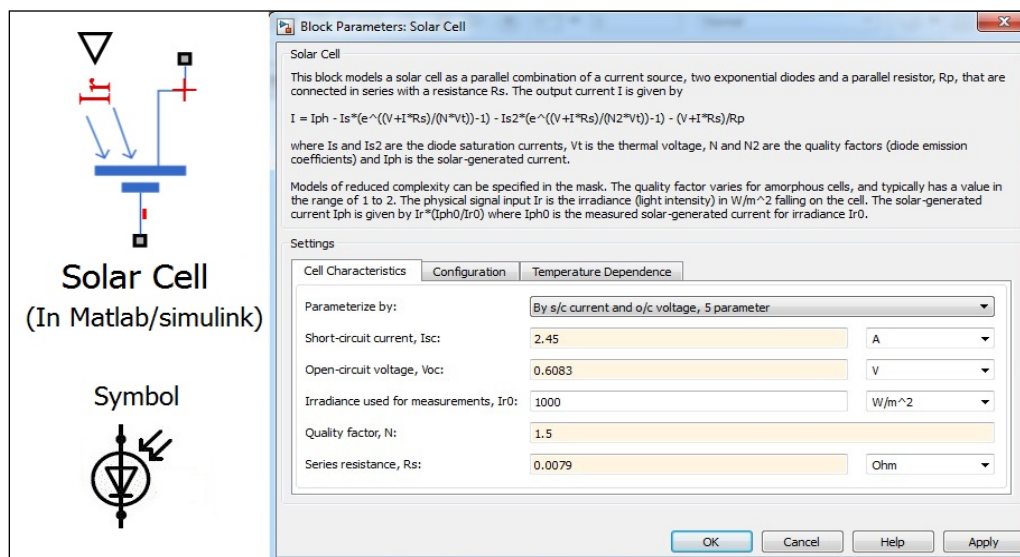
Ir

+

Solar Cell

(In Matlab/simulink)

Symbol

Block Parameters: Solar Cell

Solar Cell

This block models a solar cell as a parallel combination of a current source, two exponential diodes and a parallel resistor, Rp, that are connected in series with a resistance Rs. The output current I is given by

I = Iph - Is*(e^((V+I*Rs)/(N*Vt))-1) - Is2*(e^((V+I*Rs)/(N2*Vt))-1) - (V+I*Rs)/Rp

where Is and Is2 are the diode saturation currents, Vt is the thermal voltage, N and N2 are the quality factors (diode emission coefficients) and Iph is the solar-generated current.

Models of reduced complexity can be specified in the mask. The quality factor varies for amorphous cells, and typically has a value in the range of 1 to 2. The physical signal input Ir is the irradiance (light intensity) in W/m^2 falling on the cell. The solar-generated current Iph is given by Ir*(Iph0/Ir0) where Iph0 is the measured solar-generated current for irradiance Ir0.

Settings

Cell Characteristics | Configuration | Temperature Dependence

| | | |
|---|---|---|
| Parameterize by: | By s/c current and o/c voltage, 5 parameter | |
| Short-circuit current, Isc: | 2.45 | A |
| Open-circuit voltage, Voc: | 0.6083 | V |
| Irradiance used for measurements, Ir0: | 1000 | W/m^2 |
| Quality factor, N: | 1.5 | |
| Series resistance, Rs: | 0.0079 | Ohm |

OK Cancel Help Apply